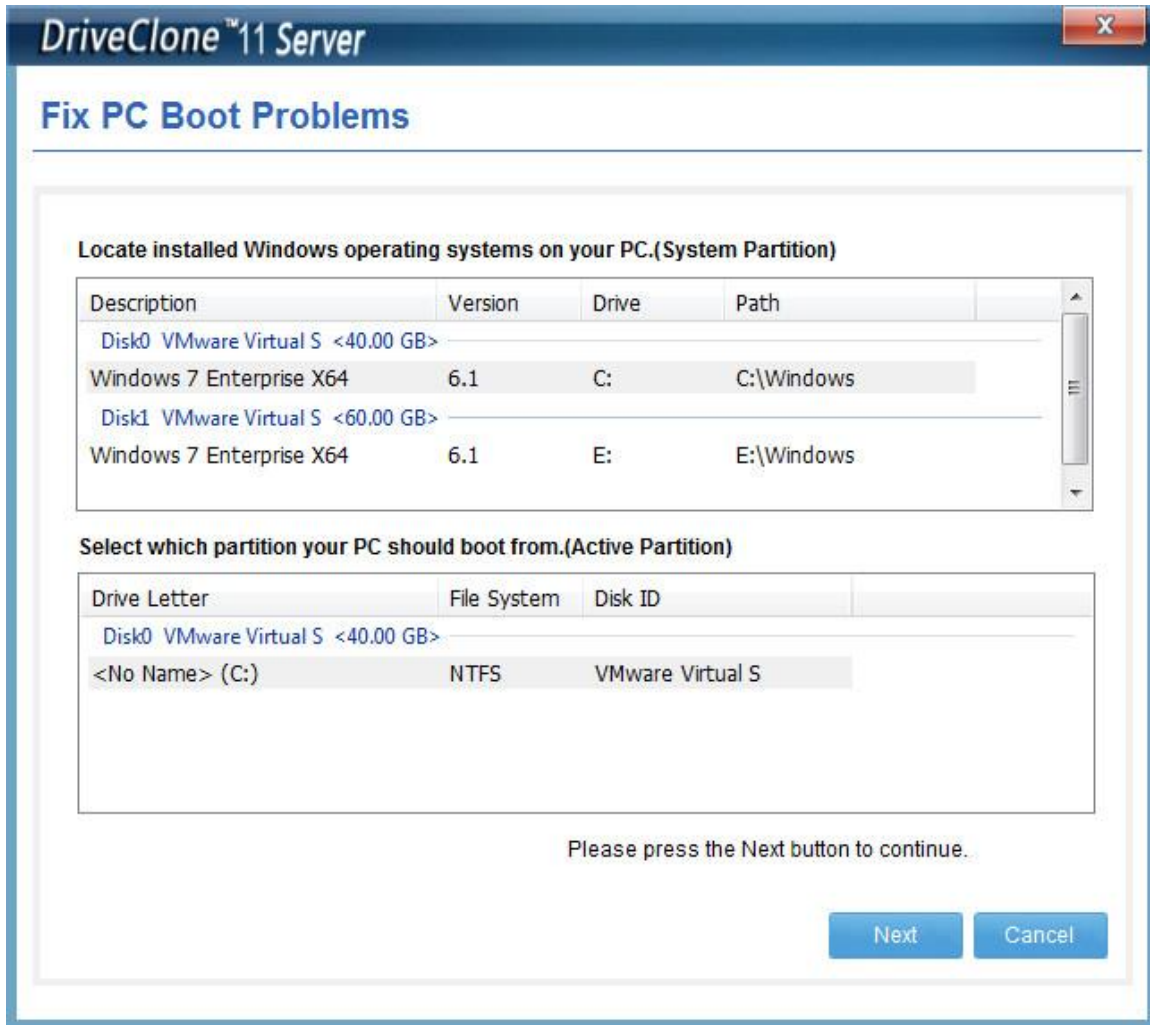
DriveClone™11 Server

x

Fix PC Boot Problems

Locate installed Windows operating systems on your PC.(System Partition)

| Description | Version | Drive | Path |
|---|---|---|---|
| Disk0 VMware Virtual S <40.00 GB> | | | |
| Windows 7 Enterprise X64 | 6.1 | C: | C:\Windows |
| Disk1 VMware Virtual S <60.00 GB> | | | |
| Windows 7 Enterprise X64 | 6.1 | E: | E:\Windows |

Select which partition your PC should boot from.(Active Partition)

| Drive Letter | File System | Disk ID |
|---|---|---|
| Disk0 VMware Virtual S <40.00 GB> | | |
| <No Name> (C:) | NTFS | VMware Virtual S |

Please press the Next button to continue.

Next Cancel